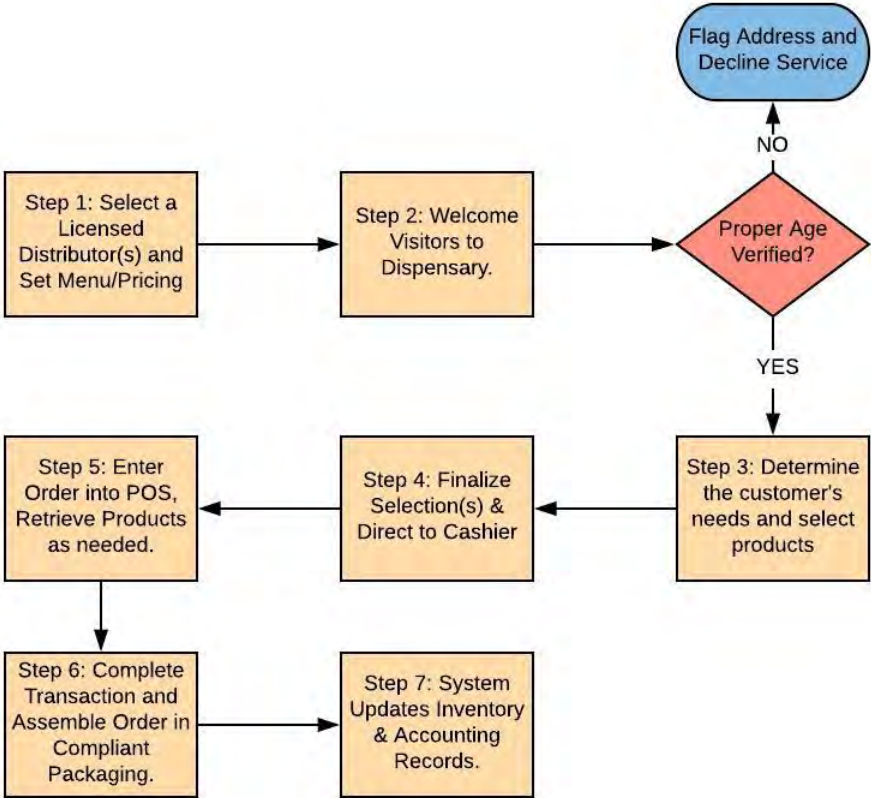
Flag Address and Decline Service

NO

Step 1: Select a Licensed Distributor(s) and Set Menu/Pricing

Step 2: Welcome Visitors to Dispensary.

Proper Age Verified?

YES

Step 5: Enter Order into POS, Retrieve Products as needed.

Step 4: Finalize Selection(s) & Direct to Cashier

Step 3: Determine the customer's needs and select products

Step 6: Complete Transaction and Assemble Order in Compliant Packaging.

Step 7: System Updates Inventory & Accounting Records.